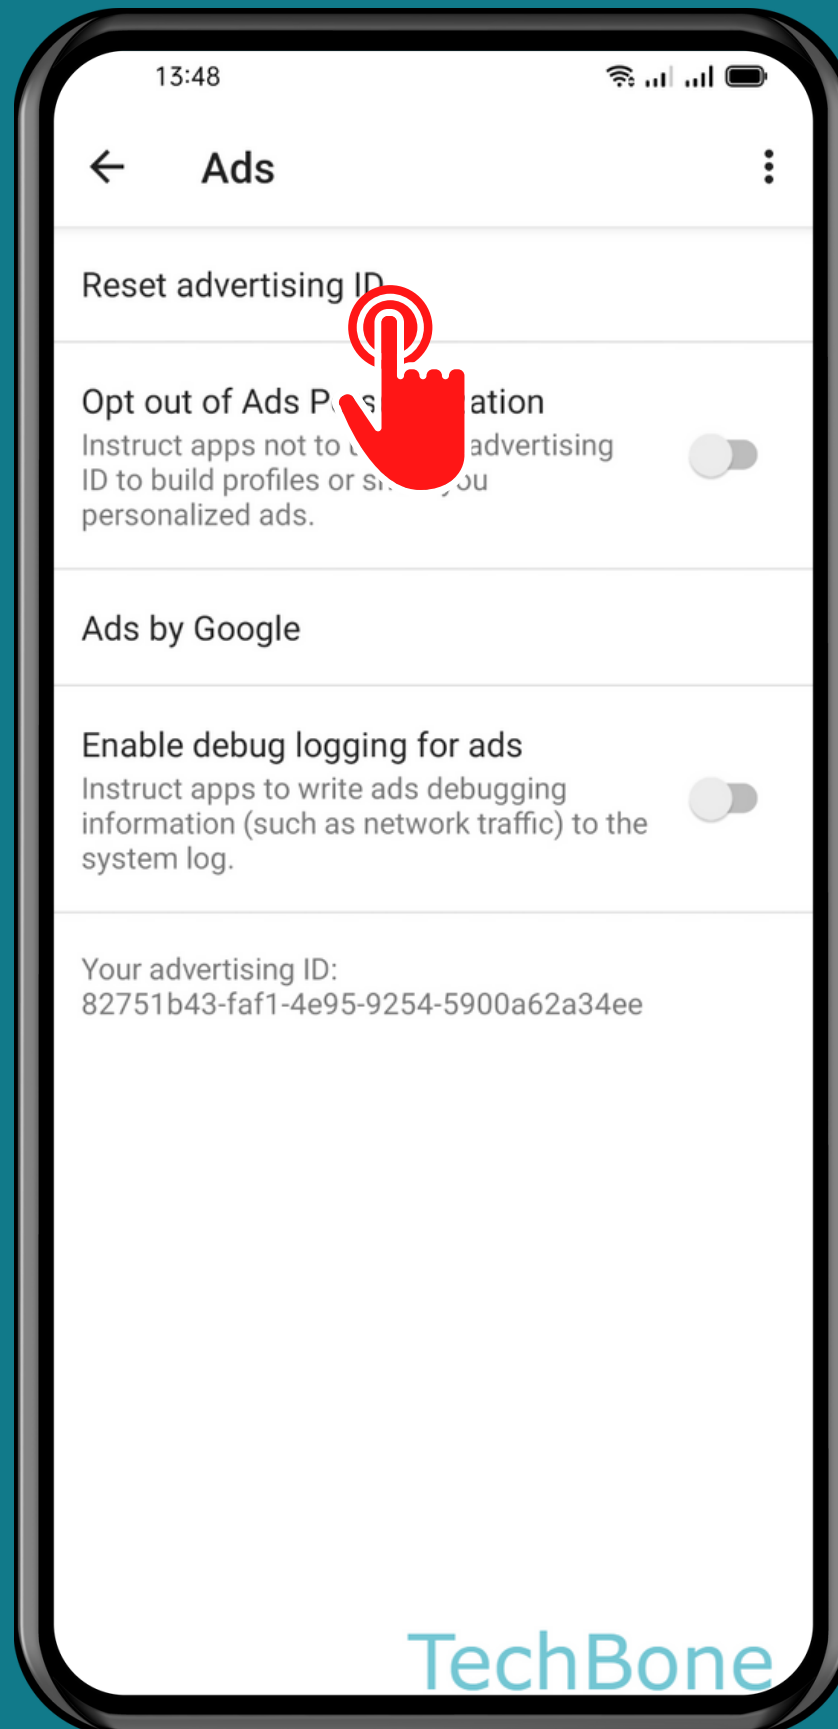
13:48

Ads

Reset advertising ID

Opt out of Ads P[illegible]ation
Instruct apps not to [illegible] advertising ID to build profiles or s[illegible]ou personalized ads.

Ads by Google

Enable debug logging for ads
Instruct apps to write ads debugging information (such as network traffic) to the system log.

Your advertising ID:
82751b43-faf1-4e95-9254-5900a62a34ee

TechBone